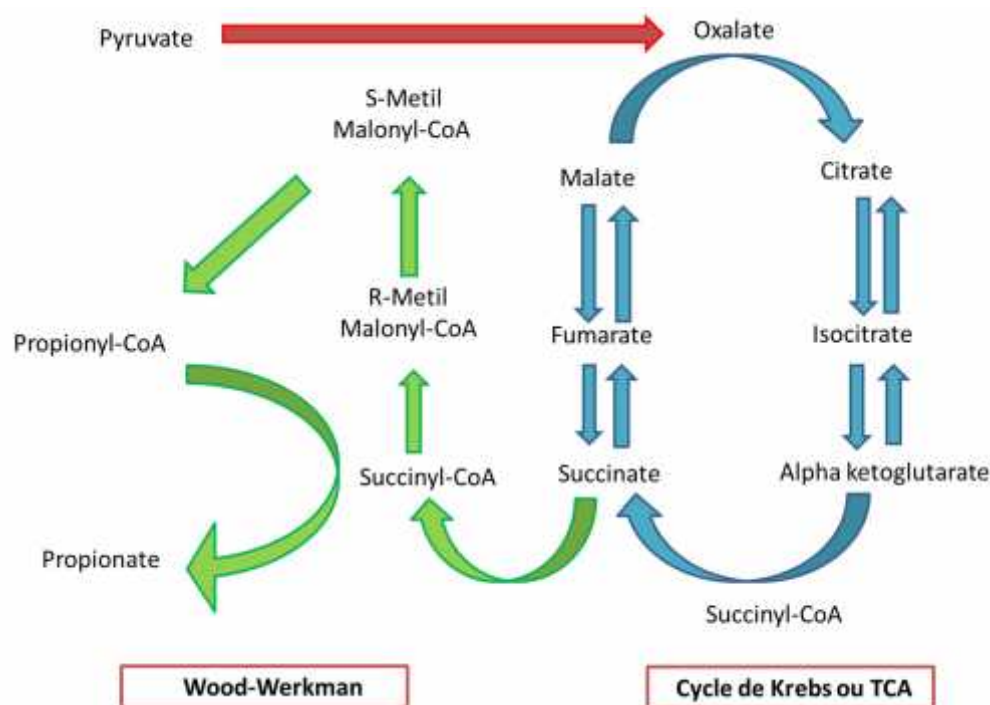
Pyruvate

Oxalate

S-Metil Malonyl-CoA

Malate

Citrate

R-Metil Malonyl-CoA

Propionyl-CoA

Fumarate

Isocitrate

Succinyl-CoA

Succinate

Alpha ketoglutarate

Propionate

Succinyl-CoA

Wood-Werkman

Cycle de Krebs ou TCA